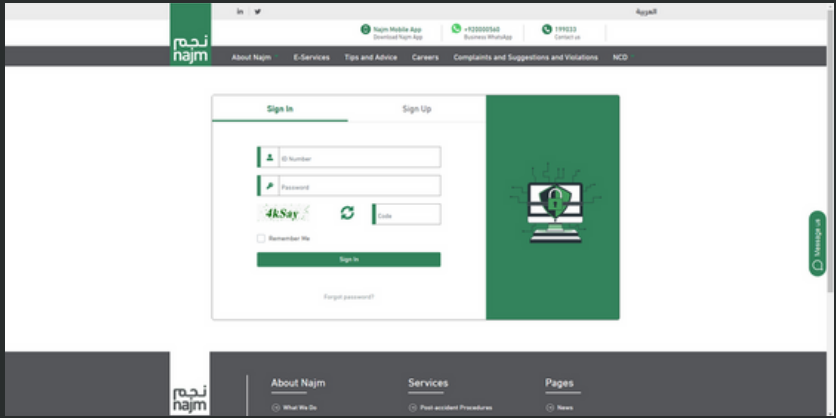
in
العربية

نجم
najm

Najm Mobile App
Download Najm App

+920000560
Business WhatsApp

199033
Contact us

About Najm
E-Services
Tips and Advice
Careers
Complaints and Suggestions and Violations
NCD

Sign In
Sign Up

ID Number
Password
4kSay
Code
Remember Me
Sign In
Forgot password?

Message us

نجم
najm

About Najm
What We Do

Services
Post accident Procedures

Pages
News